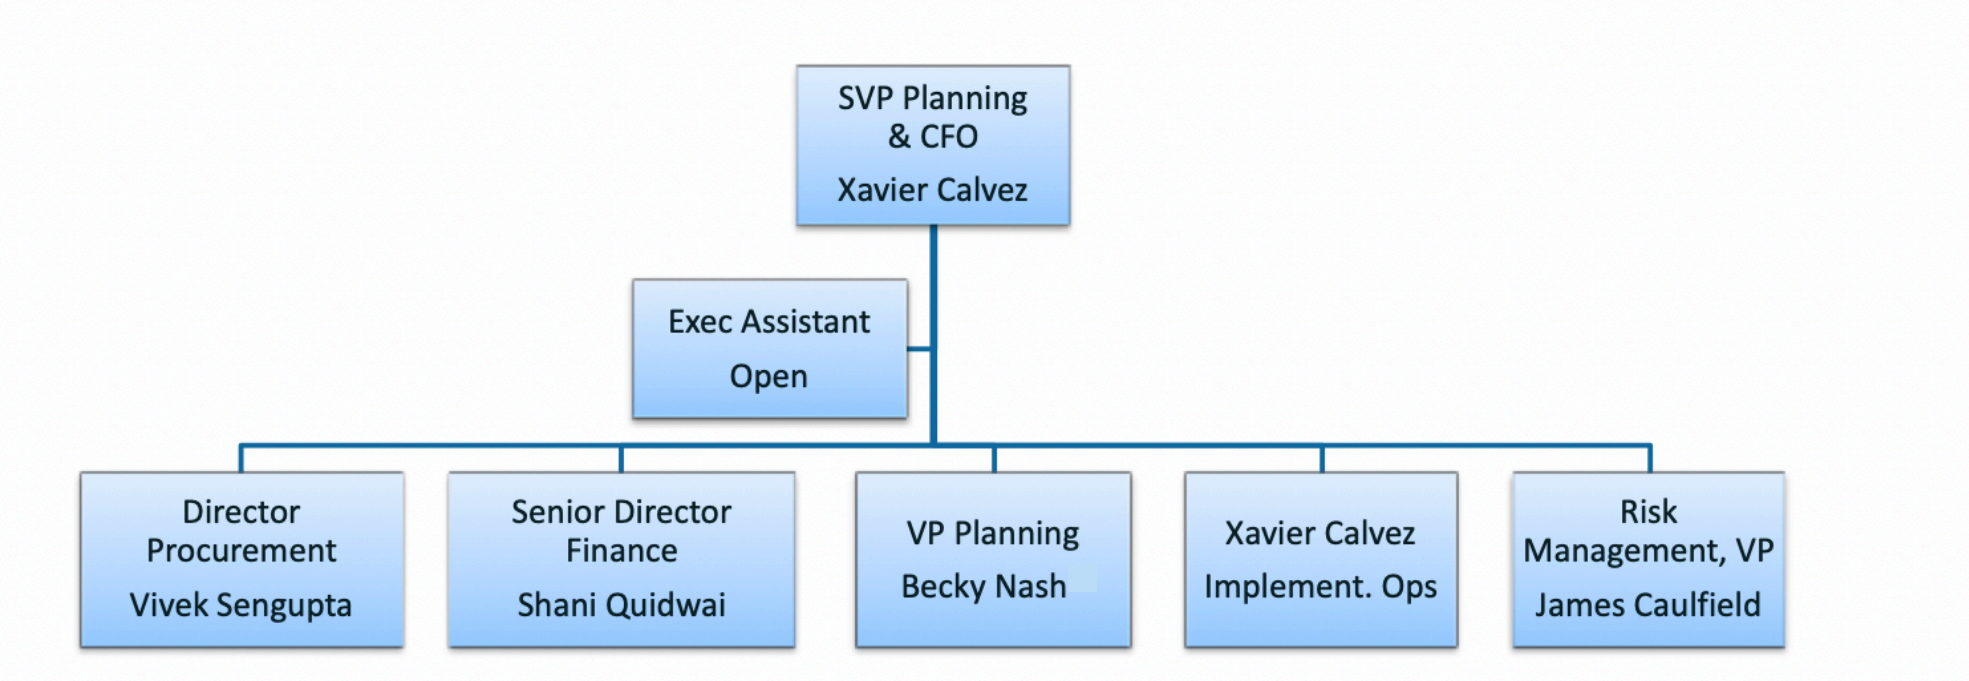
SVP Planning & CFO

Xavier Calvez

Exec Assistant

Open

Director Procurement

Vivek Sengupta

Senior Director Finance

Shani Quidwai

VP Planning

Becky Nash

Xavier Calvez

Implement. Ops

Risk Management, VP

James Caulfield